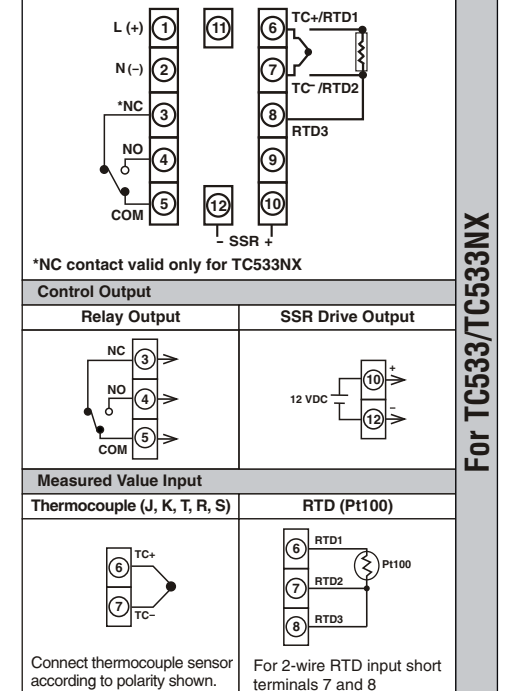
L (+) 1
N (–) 2
*NC 3
NO 4
COM 5
11
12
6 TC+/RTD1
7 TC– /RTD2
8 RTD3
9
10
– SSR +

*NC contact valid only for TC533NX

Control Output

| Relay Output | SSR Drive Output |
|---|---|
| NC 3, NO 4, COM 5 | 12 VDC, 10 +, 12 – |

Measured Value Input

| Thermocouple (J, K, T, R, S) | RTD (Pt100) |
|---|---|
| 6 TC+, 7 TC– | 6 RTD1, 7 RTD2, 8 RTD3, Pt100 |
| Connect thermocouple sensor according to polarity shown. | For 2-wire RTD input short terminals 7 and 8 |

For TC533/TC533NX